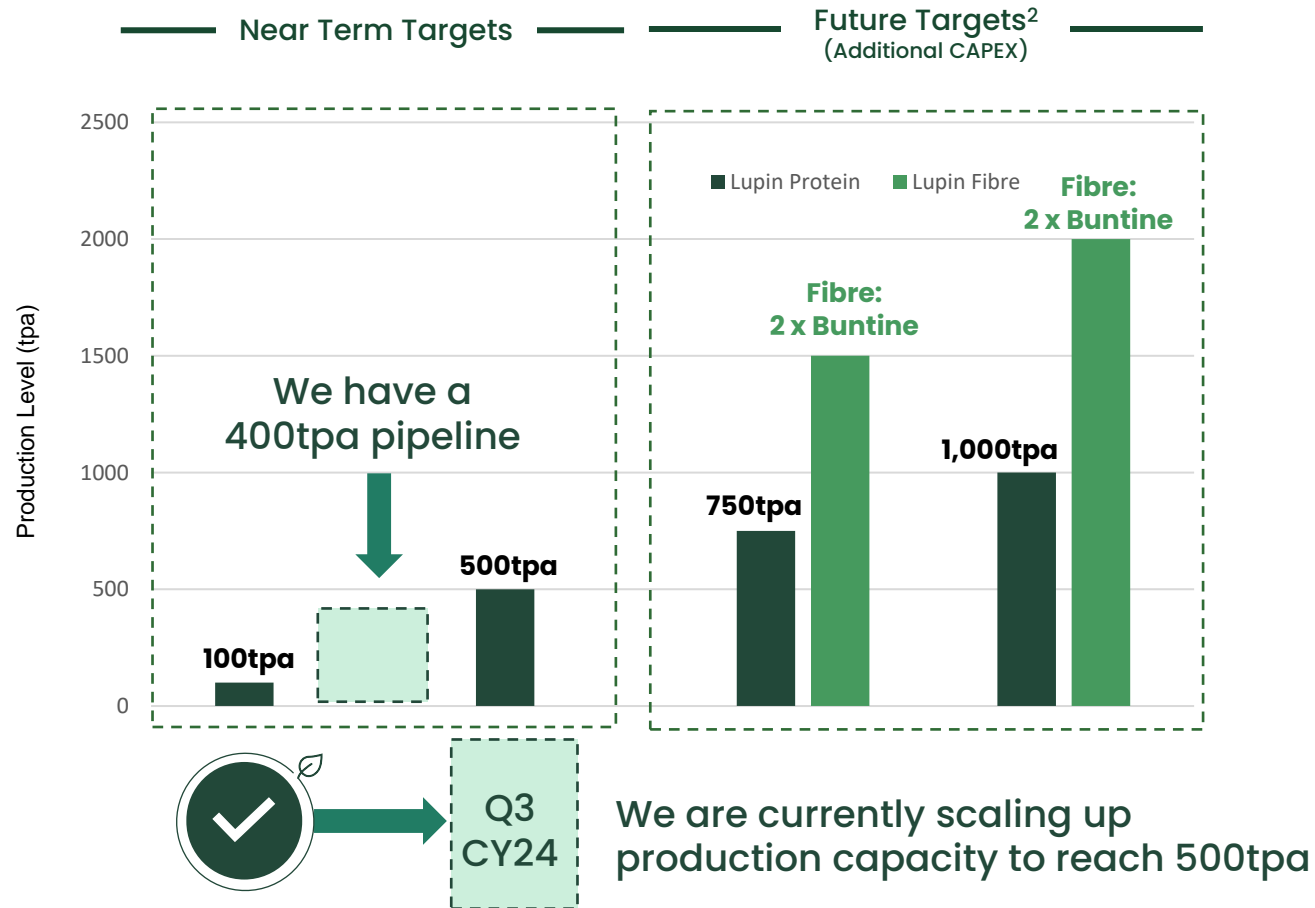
Near Term Targets

Future Targets$^2$
(Additional CAPEX)

Production Level (tpa)

2500
2000
1500
1000
500
0

We have a 400tpa pipeline

100tpa

500tpa

Lupin Protein
Lupin Fibre

Fibre: 2 x Buntine

Fibre: 2 x Buntine

750tpa

1,000tpa

Q3 CY24

We are currently scaling up production capacity to reach 500tpa